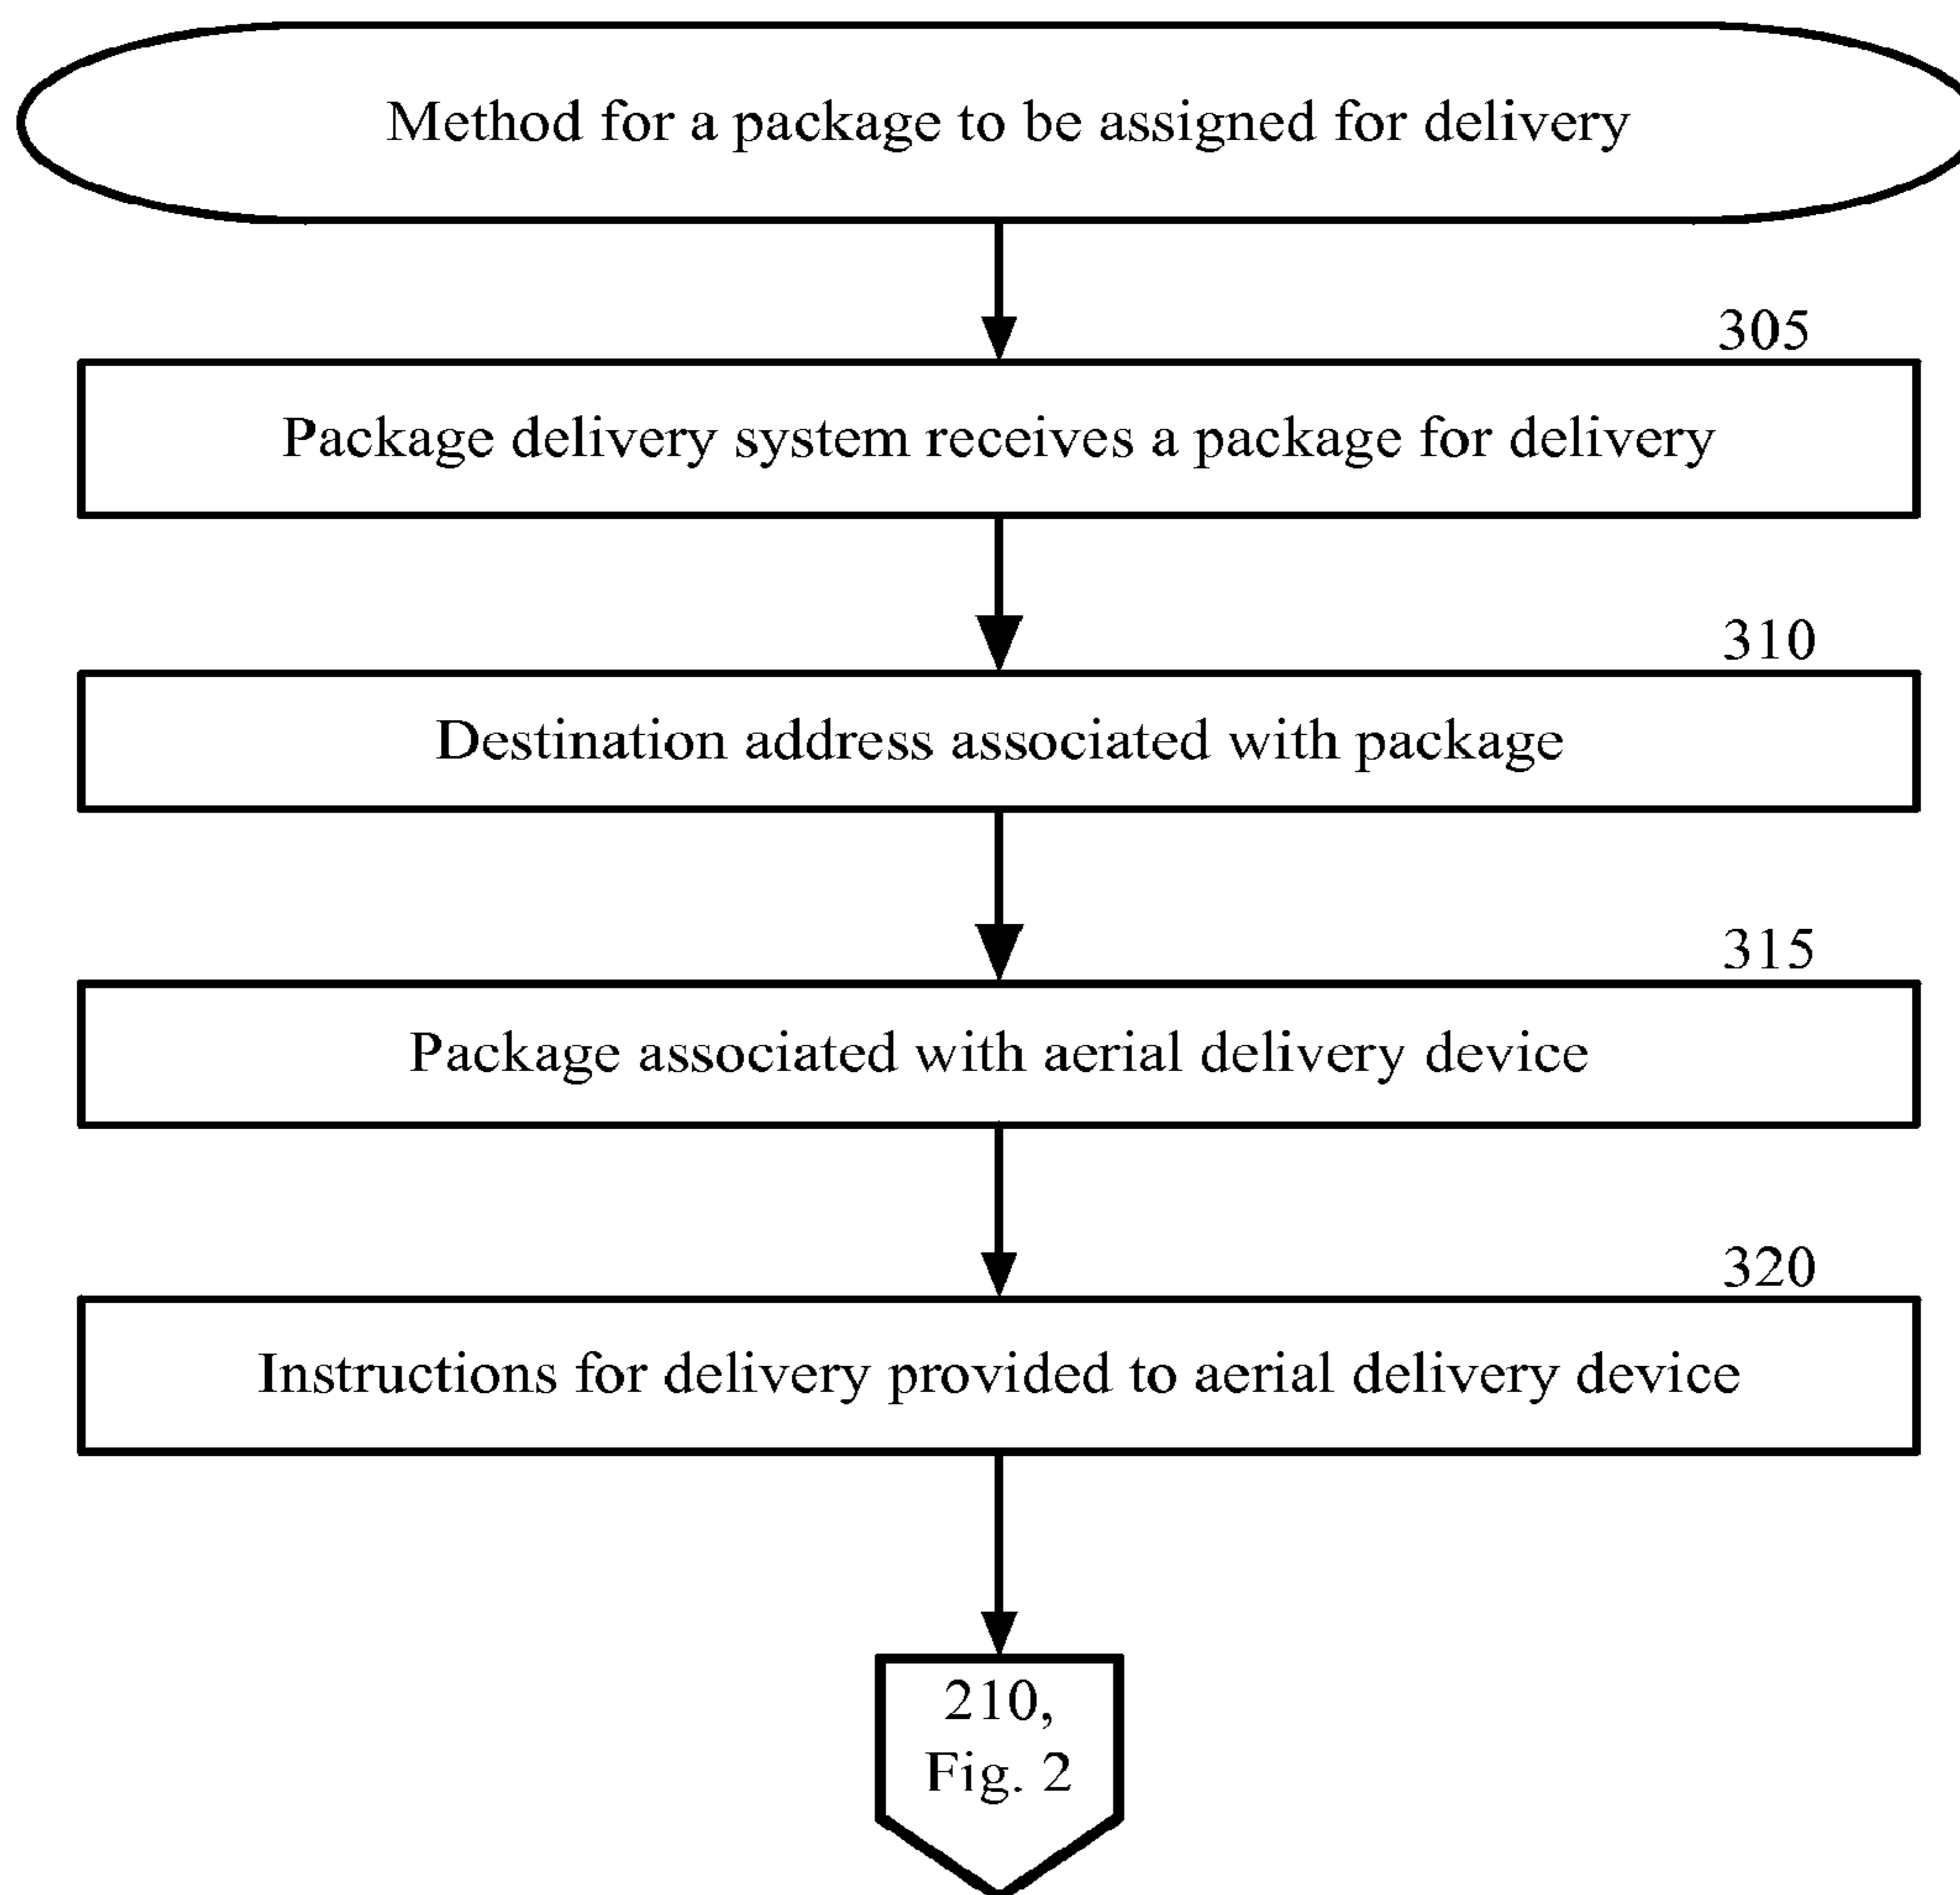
Method for a package to be assigned for delivery

305

Package delivery system receives a package for delivery

310

Destination address associated with package

315

Package associated with aerial delivery device

320

Instructions for delivery provided to aerial delivery device

210, Fig. 2